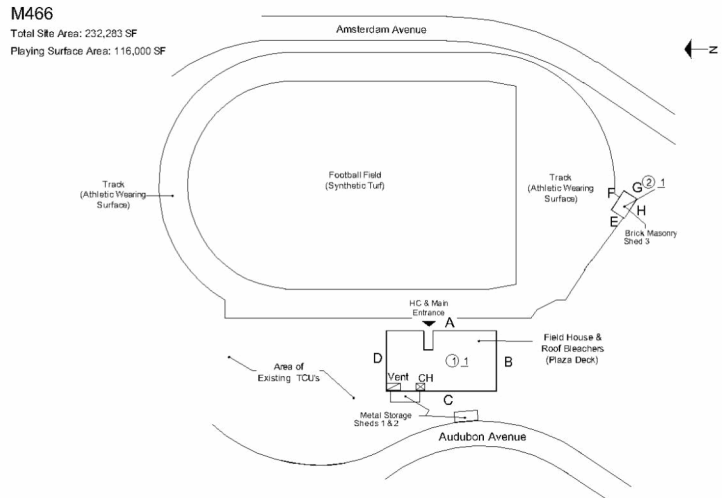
M466

Total Site Area: 232,283 SF

Playing Surface Area: 116,000 SF

Amsterdam Avenue

N

Football Field
(Synthetic Turf)

Track
(Athletic Wearing Surface)

Track
(Athletic Wearing Surface)

F G ② 1
E H

Brick Masonry Shed 3

HC & Main Entrance

A

D

B

① 1

Field House & Roof Bleachers (Plaza Deck)

Area of Existing TCU's

Vent CH

C

Metal Storage Sheds 1 & 2

Audubon Avenue